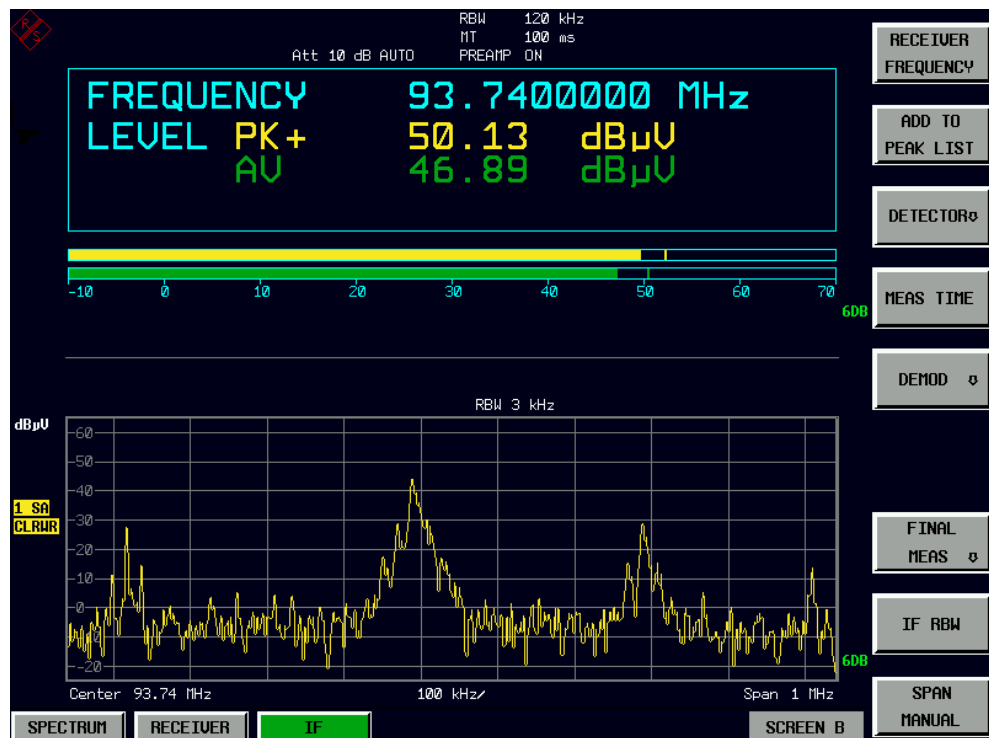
R S

Att 10 dB AUTO

RBW 120 kHz
MT 100 ms
PREAMP ON

FREQUENCY 93.7400000 MHz
LEVEL PK+ 50.13 dBµV
AV 46.89 dBµV

-10 0 10 20 30 40 50 60 70

6DB

RBW 3 kHz

dBµV

60
50
40
30
20
10
0
-10
-20

1 SA
CLRWR

6DB

Center 93.74 MHz 100 kHz/ Span 1 MHz

RECEIVER FREQUENCY

ADD TO PEAK LIST

DETECTOR

MEAS TIME

DEMOD

FINAL MEAS

IF RBW

SPAN MANUAL

SPECTRUM RECEIVER IF SCREEN B